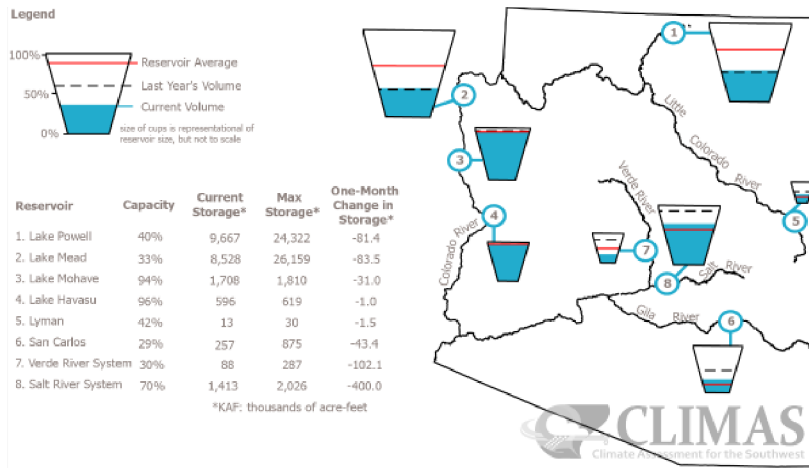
Legend

100%
50%
0%

Reservoir Average
Last Year's Volume
Current Volume

size of cups is representational of reservoir size, but not to scale

| Reservoir | Capacity | Current Storage* | Max Storage* | One-Month Change in Storage* |
|---|---|---|---|---|
| 1. Lake Powell | 40% | 9,667 | 24,322 | -81.4 |
| 2. Lake Mead | 33% | 8,528 | 26,159 | -83.5 |
| 3. Lake Mohave | 94% | 1,708 | 1,810 | -31.0 |
| 4. Lake Havasu | 96% | 596 | 619 | -1.0 |
| 5. Lyman | 42% | 13 | 30 | -1.5 |
| 6. San Carlos | 29% | 257 | 875 | -43.4 |
| 7. Verde River System | 30% | 88 | 287 | -102.1 |
| 8. Salt River System | 70% | 1,413 | 2,026 | -400.0 |

*KAF: thousands of acre-feet

1
2
3
4
5
6
7
8

Little Colorado River
Colorado River
Verde River
Salt River
Gila River

CLIMAS
Climate Assessment for the Southwest